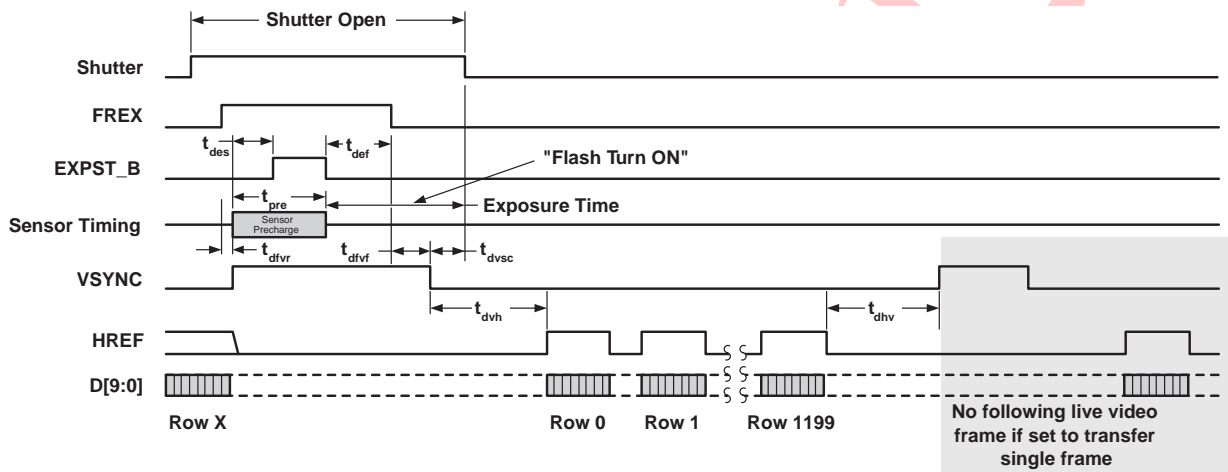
Shutter Open

Shutter

FREX

$t_{des}$

$t_{def}$

EXPST_B

"Flash Turn ON"

$t_{pre}$

Exposure Time

Sensor Timing

Sensor Precharge

$t_{dfvr}$

$t_{dfvf}$

$t_{dvsc}$

VSYNC

$t_{dvh}$

$t_{dhv}$

HREF

D[9:0]

Row X

Row 0

Row 1

Row 1199

No following live video frame if set to transfer single frame